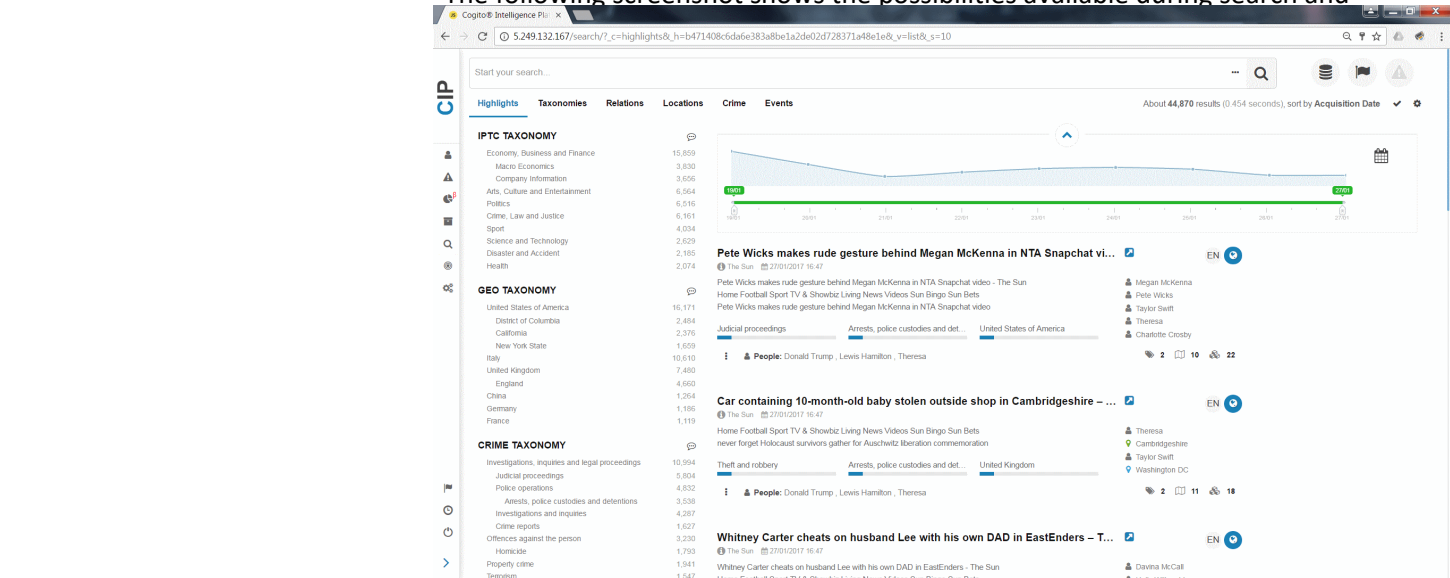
Cogito® Intelligence Pla ×

5.249.132.167/search/?_c=highlights&_h=b471408c6da6e383a8be1a2de02d728371a48e1e&_v=list&_s=10

CIP

Start your search...

Highlights Taxonomies Relations Locations Crime Events

About 44,870 results (0.454 seconds), sort by Acquisition Date

IPTC TAXONOMY

| | |
|---|---|
| Economy, Business and Finance | 15,859 |
| Macro Economics | 3,830 |
| Company Information | 3,656 |
| Arts, Culture and Entertainment | 6,564 |
| Politics | 6,516 |
| Crime, Law and Justice | 6,161 |
| Sport | 4,034 |
| Science and Technology | 2,629 |
| Disaster and Accident | 2,185 |
| Health | 2,074 |

GEO TAXONOMY

| | |
|---|---|
| United States of America | 16,171 |
| District of Columbia | 2,484 |
| California | 2,376 |
| New York State | 1,659 |
| Italy | 10,610 |
| United Kingdom | 7,480 |
| England | 4,660 |
| China | 1,264 |
| Germany | 1,186 |
| France | 1,119 |

CRIME TAXONOMY

| | |
|---|---|
| Investigations, inquiries and legal proceedings | 10,994 |
| Judicial proceedings | 5,804 |
| Police operations | 4,832 |
| Arrests, police custodies and detentions | 3,538 |
| Investigations and inquiries | 4,287 |
| Crime reports | 1,627 |
| Offences against the person | 3,230 |
| Homicide | 1,793 |
| Property crime | 1,941 |
| Terrorism | 1,547 |

19/01 27/01

19/01 20/01 21/01 22/01 23/01 24/01 25/01 26/01 27/01

Pete Wicks makes rude gesture behind Megan McKenna in NTA Snapchat vi...
The Sun 27/01/2017 16:47
Pete Wicks makes rude gesture behind Megan McKenna in NTA Snapchat video - The Sun
Home Football Sport TV & Showbiz Living News Videos Sun Bingo Sun Bets
Pete Wicks makes rude gesture behind Megan McKenna in NTA Snapchat video
Judicial proceedings Arrests, police custodies and det... United States of America
People: Donald Trump , Lewis Hamilton , Theresa
EN
Megan McKenna
Pete Wicks
Taylor Swift
Theresa
Charlotte Crosby
2 10 22

Car containing 10-month-old baby stolen outside shop in Cambridgeshire – ...
The Sun 27/01/2017 16:47
Home Football Sport TV & Showbiz Living News Videos Sun Bingo Sun Bets
never forget Holocaust survivors gather for Auschwitz liberation commemoration
Theft and robbery Arrests, police custodies and det... United Kingdom
People: Donald Trump , Lewis Hamilton , Theresa
EN
Theresa
Cambridgeshire
Taylor Swift
Washington DC
2 11 18

Whitney Carter cheats on husband Lee with his own DAD in EastEnders – T...
The Sun 27/01/2017 16:47
Whitney Carter cheats on husband Lee with his own DAD in EastEnders - The Sun
EN
Davina McCall